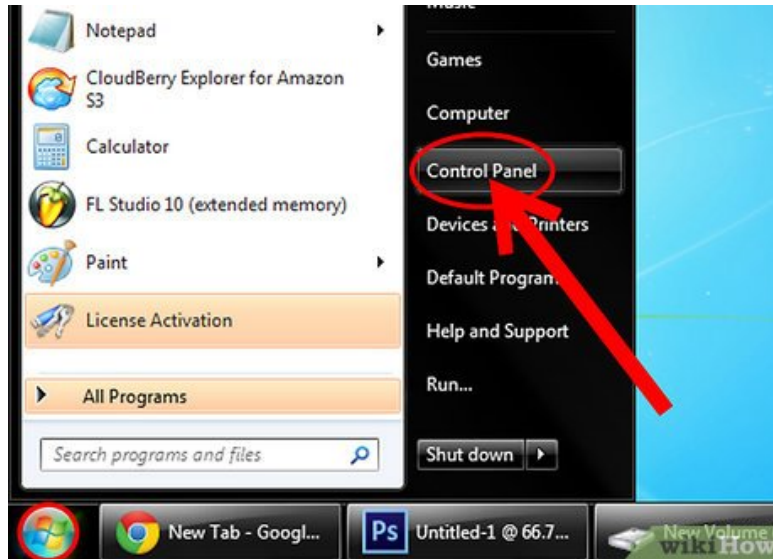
Notepad

CloudBerry Explorer for Amazon S3

Calculator

FL Studio 10 (extended memory)

Paint

License Activation

All Programs

Search programs and files

Music

Games

Computer

Control Panel

Devices a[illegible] Printers

Default Program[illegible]

Help and Support

Run...

Shut down

New Tab - Googl...

Ps Untitled-1 @ 66.7...

New Volume

wikiHow